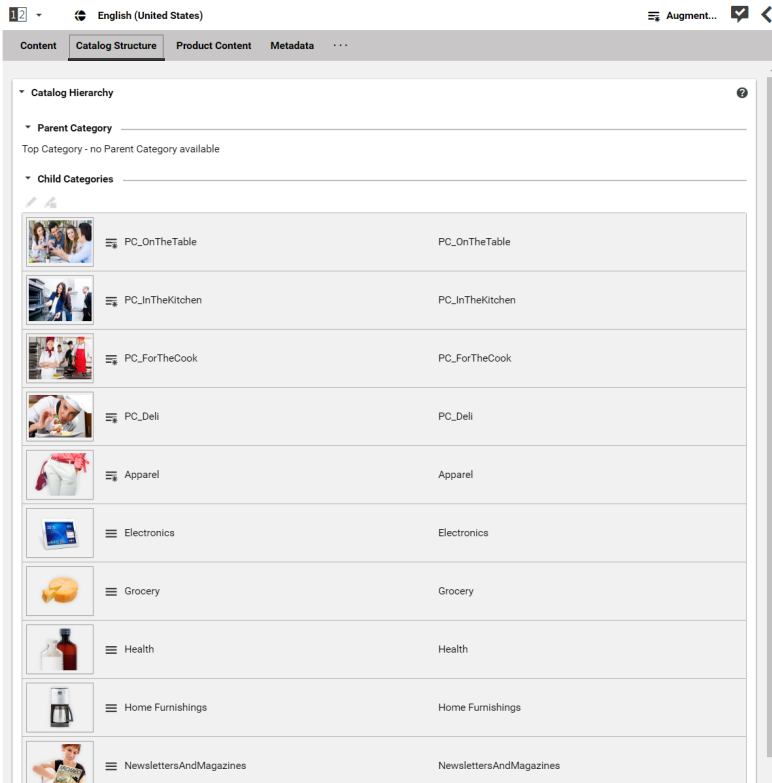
12 English (United States) Augment...

Content Catalog Structure Product Content Metadata ···

Catalog Hierarchy

Parent Category

Top Category - no Parent Category available

Child Categories

| PC_OnTheTable | PC_OnTheTable |
|---|---|
| PC_InTheKitchen | PC_InTheKitchen |
| PC_ForTheCook | PC_ForTheCook |
| PC_Deli | PC_Deli |
| Apparel | Apparel |
| Electronics | Electronics |
| Grocery | Grocery |
| Health | Health |
| Home Furnishings | Home Furnishings |
| NewslettersAndMagazines | NewslettersAndMagazines |